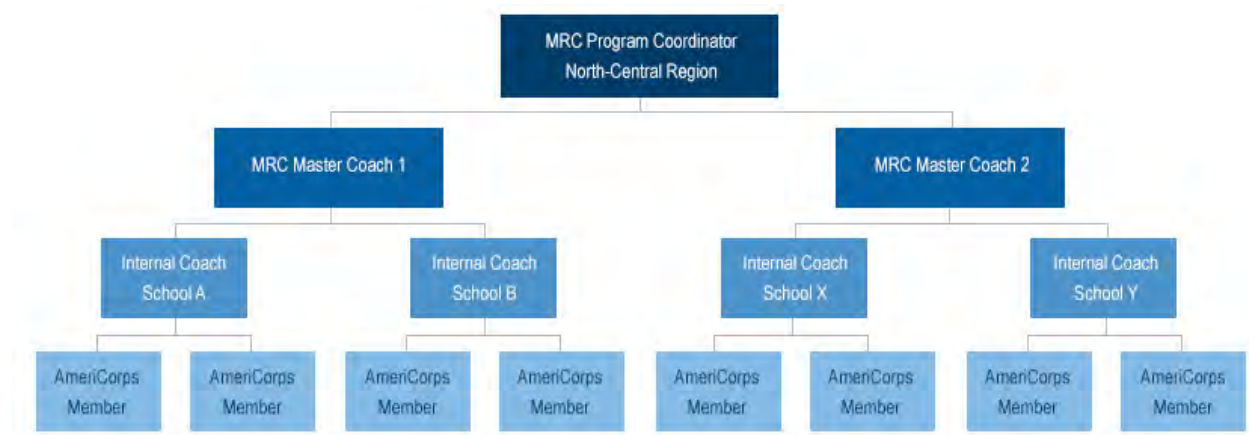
MRC Program Coordinator
North-Central Region

MRC Master Coach 1

MRC Master Coach 2

Internal Coach
School A

Internal Coach
School B

Internal Coach
School X

Internal Coach
School Y

AmeriCorps Member

AmeriCorps Member

AmeriCorps Member

AmeriCorps Member

AmeriCorps Member

AmeriCorps Member

AmeriCorps Member

AmeriCorps Member